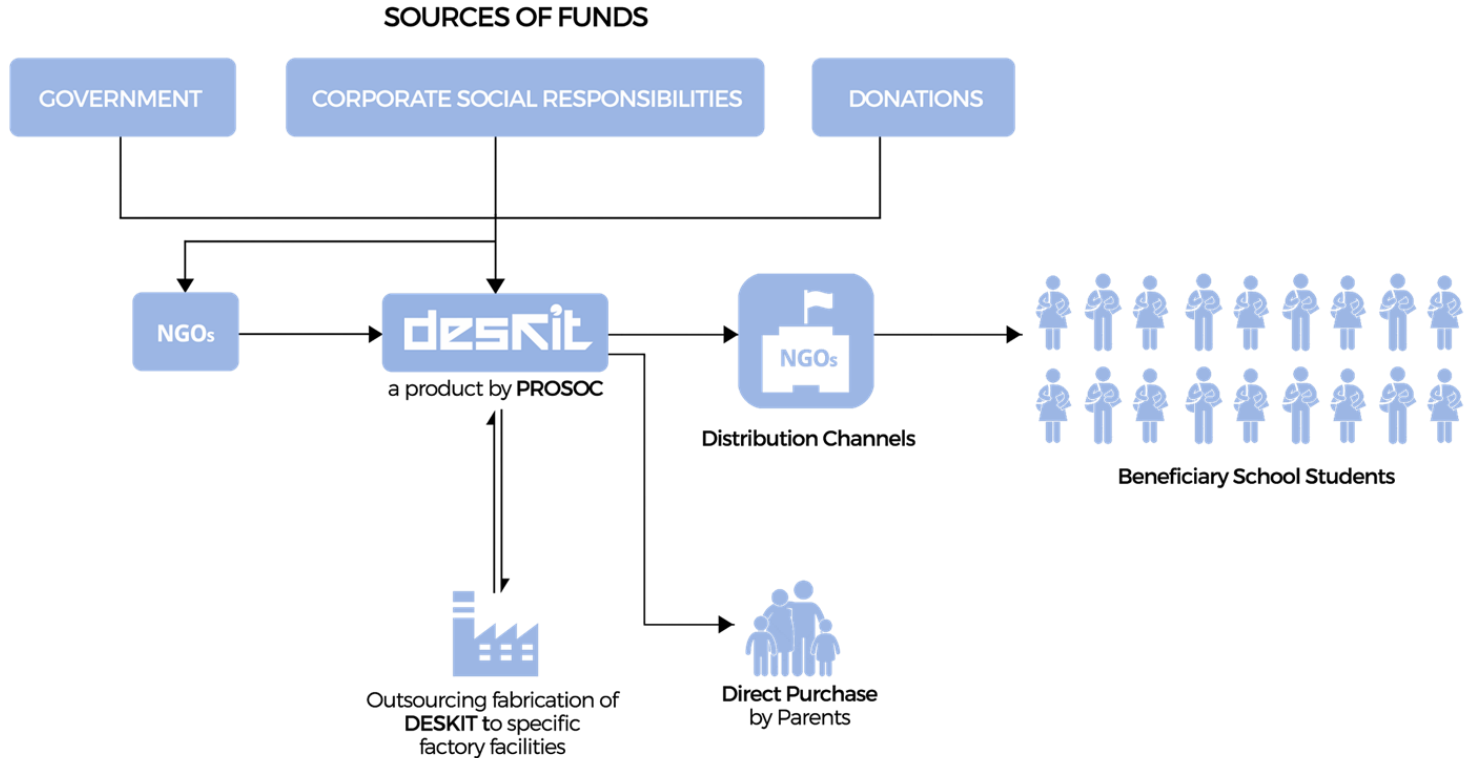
SOURCES OF FUNDS

GOVERNMENT

CORPORATE SOCIAL RESPONSIBILITIES

DONATIONS

NGOs

deskit

a product by PROSOC

NGOs

Distribution Channels

Beneficiary School Students

Outsourcing fabrication of DESKIT to specific factory facilities

Direct Purchase by Parents